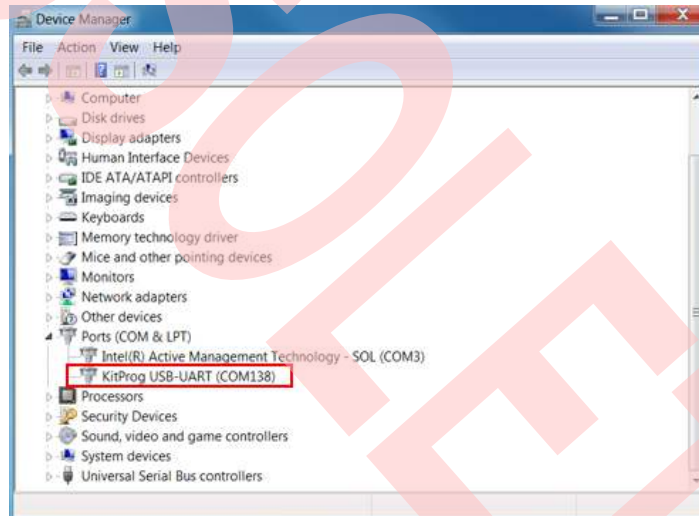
Device Manager

File Action View Help

Computer
Disk drives
Display adapters
Human Interface Devices
IDE ATA/ATAPI controllers
Imaging devices
Keyboards
Memory technology driver
Mice and other pointing devices
Monitors
Network adapters
Other devices
Ports (COM & LPT)
Intel(R) Active Management Technology - SOL (COM3)
KitProg USB-UART (COM138)
Processors
Security Devices
Sound, video and game controllers
System devices
Universal Serial Bus controllers